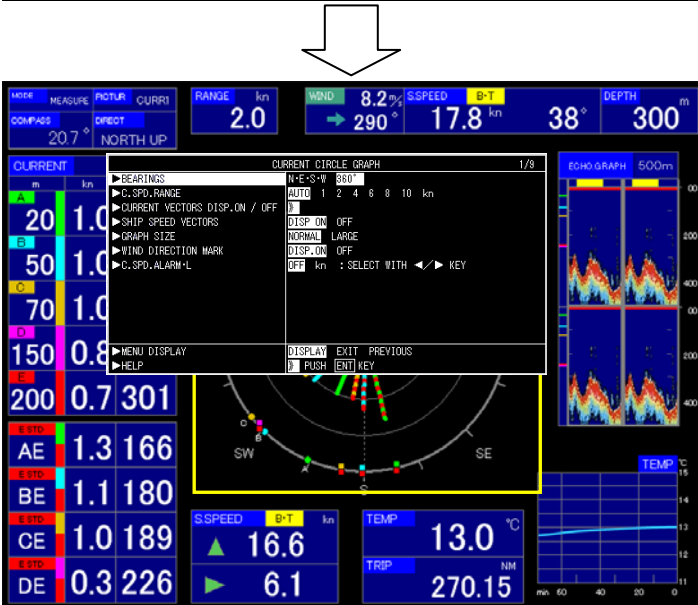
MODE MEASURE PICTUR CURR1
COMPASS 20.7° DIRECT NORTH UP

RANGE kn 2.0

WIND 8.2 m/s 290°

S.SPEED B·T 17.8 kn 38°

DEPTH m 300

CURRENT
m kn
A 20 1.0
B 50 1.0
C 70 1.0
D 150 0.8
E 200 0.7 301

E STD AE 1.3 166
E STD BE 1.1 180
E STD CE 1.0 189
E STD DE 0.3 226

CURRENT CIRCLE GRAPH 1/9
▶BEARINGS N·E·S·W 360°
▶C.SPD.RANGE AUTO 1 2 4 6 8 10 kn
▶CURRENT VECTORS DISP.ON / OFF 》
▶SHIP SPEED VECTORS DISP ON OFF
▶GRAPH SIZE NORMAL LARGE
▶WIND DIRECTION MARK DISP.ON OFF
▶C.SPD.ALARM·L OFF kn : SELECT WITH ◀/▶ KEY

▶MENU DISPLAY DISPLAY EXIT PREVIOUS
▶HELP 》 PUSH ENT KEY

SW SE
C B A
S

ECHO GRAPH 500m
00
200
400
00
200
400

TEMP °C
15
14
13
12
11
10
min 60 40 20 0

S.SPEED B·T kn
16.6
6.1

TEMP 13.0 °C

TRIP NM 270.15